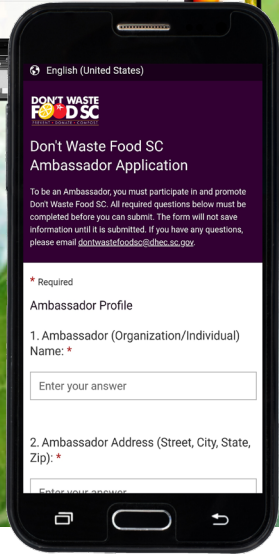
English (United States)

DON'T WASTE FOOD SC
PREVENT • DONATE • COMPOST

Don't Waste Food SC Ambassador Application

To be an Ambassador, you must participate in and promote Don't Waste Food SC. All required questions below must be completed before you can submit. The form will not save information until it is submitted. If you have any questions, please email dontwastefoodsc@dhec.sc.gov.

* Required

Ambassador Profile

1. Ambassador (Organization/Individual) Name: *

Enter your answer

2. Ambassador Address (Street, City, State, Zip): *

Enter your answer